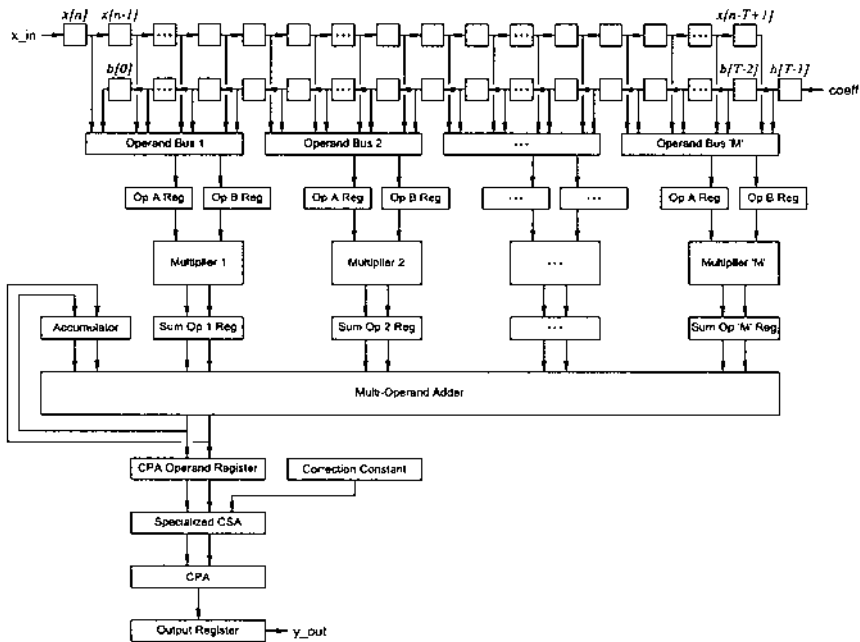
x_in

$x[n]$ $x[n-1]$ ... ... ... ... ... $x[n-T+1]$

$b[0]$ ... ... ... ... ... $b[T-2]$ $b[T-1]$ coeff

Operand Bus 1

Operand Bus 2

...

Operand Bus 'M'

Op A Reg

Op B Reg

Op A Reg

Op B Reg

...

...

Op A Reg

Op B Reg

Multiplier 1

Multiplier 2

...

Multiplier 'M'

Accumulator

Sum Op 1 Reg

Sum Op 2 Reg

...

Sum Op 'M' Reg

Multi-Operand Adder

CPA Operand Register

Correction Constant

Specialized CSA

CPA

Output Register

y_out